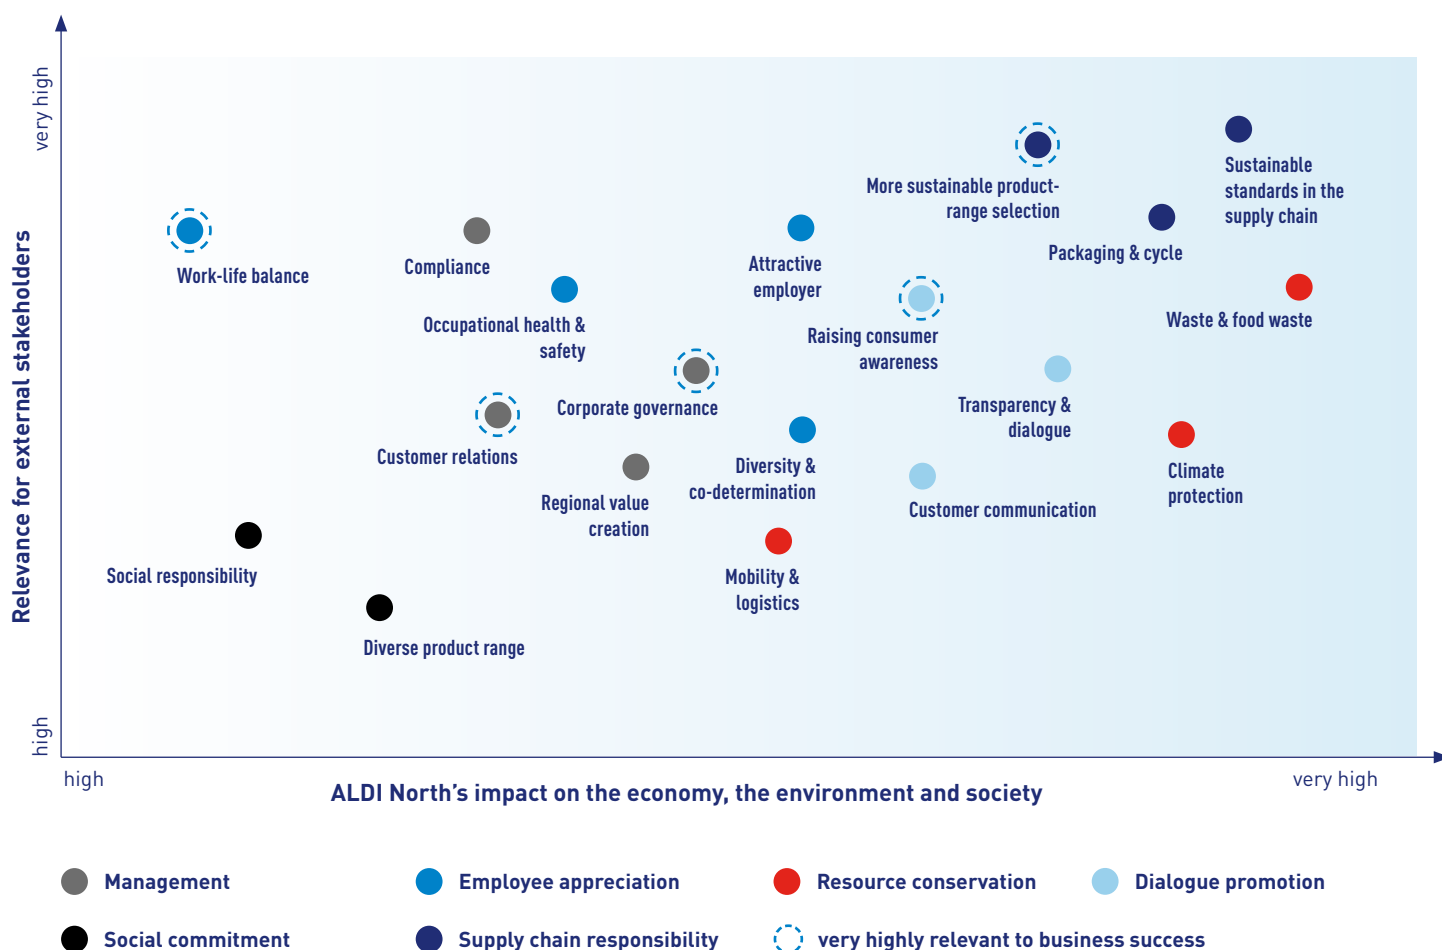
very high

Relevance for external stakeholders

high

Work-life balance

Compliance

Occupational health & safety

Customer relations

Corporate governance

Regional value creation

Social responsibility

Diverse product range

Attractive employer

Diversity & co-determination

Mobility & logistics

More sustainable product-range selection

Raising consumer awareness

Transparency & dialogue

Customer communication

Sustainable standards in the supply chain

Packaging & cycle

Waste & food waste

Climate protection

high

ALDI North's impact on the economy, the environment and society

very high

Management

Employee appreciation

Resource conservation

Dialogue promotion

Social commitment

Supply chain responsibility

very highly relevant to business success